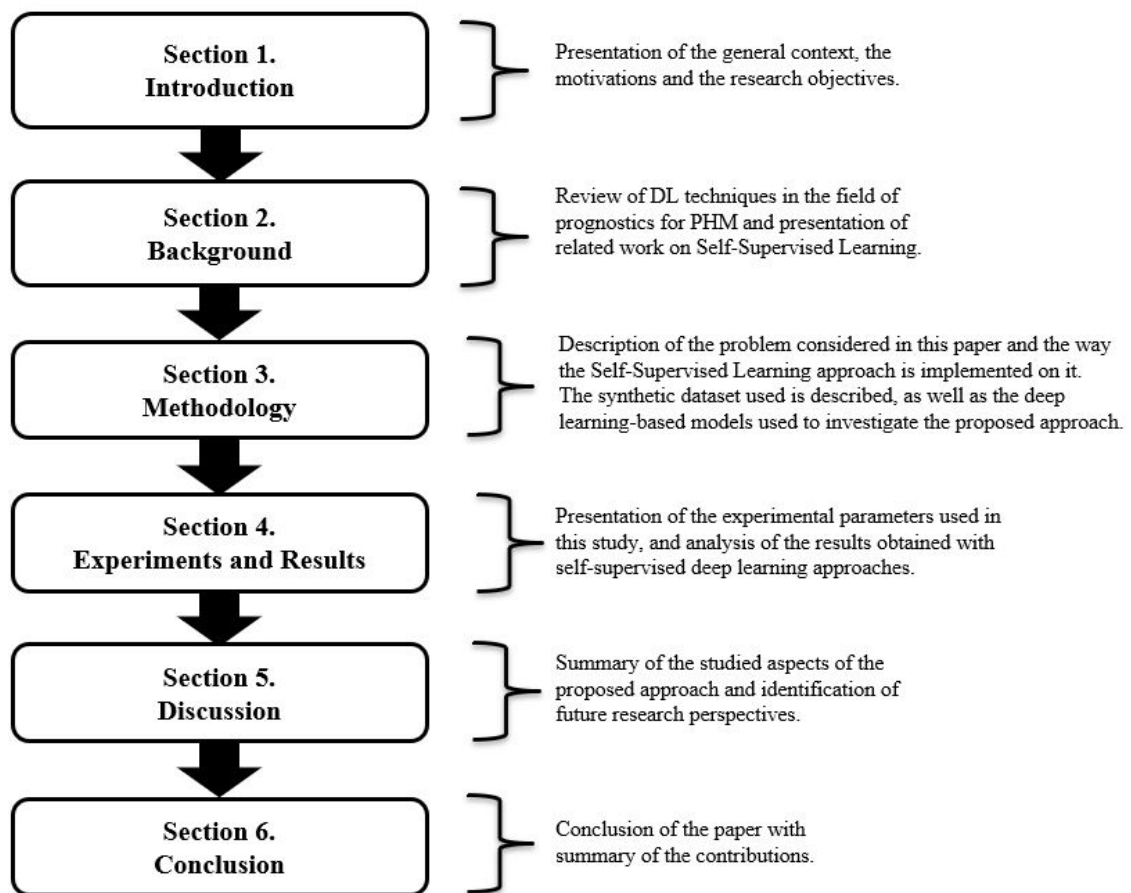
Section 1.
Introduction

Presentation of the general context, the motivations and the research objectives.

Section 2.
Background

Review of DL techniques in the field of prognostics for PHM and presentation of related work on Self-Supervised Learning.

Section 3.
Methodology

Description of the problem considered in this paper and the way the Self-Supervised Learning approach is implemented on it. The synthetic dataset used is described, as well as the deep learning-based models used to investigate the proposed approach.

Section 4.
Experiments and Results

Presentation of the experimental parameters used in this study, and analysis of the results obtained with self-supervised deep learning approaches.

Section 5.
Discussion

Summary of the studied aspects of the proposed approach and identification of future research perspectives.

Section 6.
Conclusion

Conclusion of the paper with summary of the contributions.